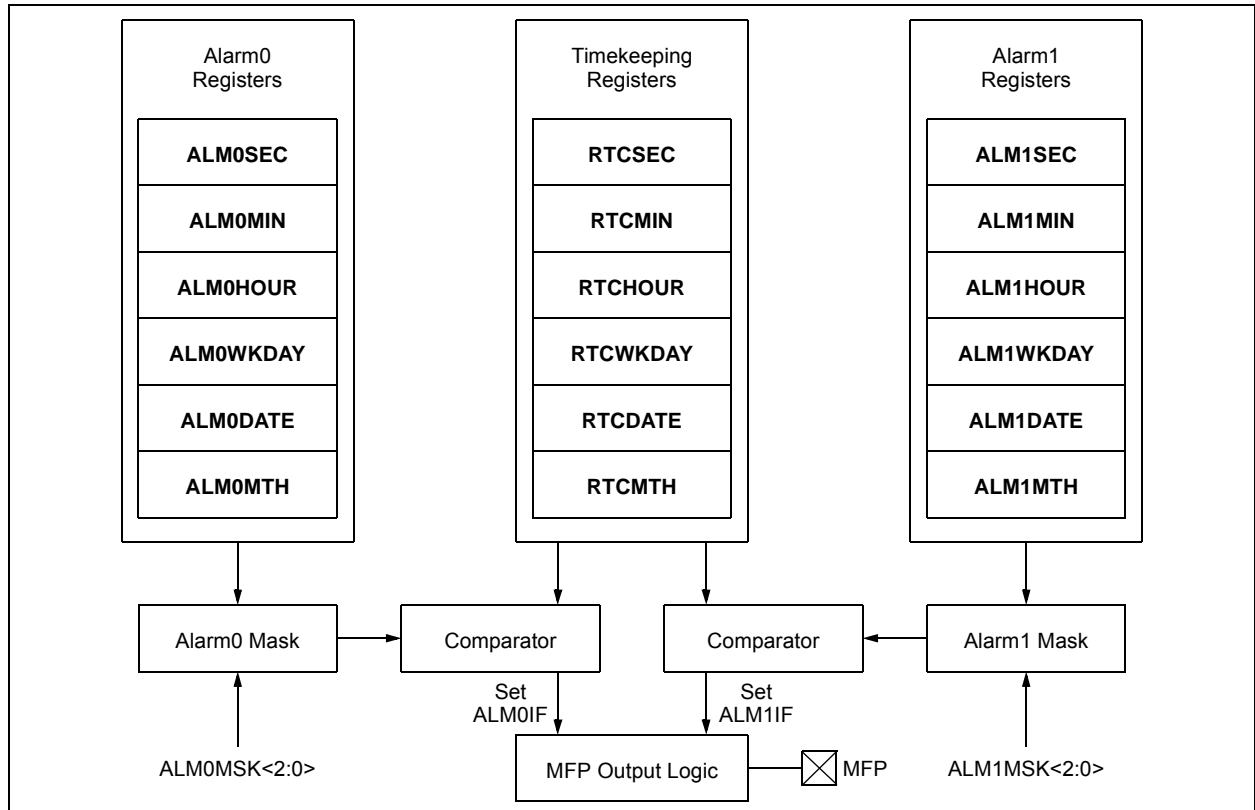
Alarm0 Registers

ALM0SEC
ALM0MIN
ALM0HOUR
ALM0WKDAY
ALM0DATE
ALM0MTH

Timekeeping Registers

RTCSEC
RTCMIN
RTCHOUR
RTCWKDAY
RTCDATE
RTCMTH

Alarm1 Registers

ALM1SEC
ALM1MIN
ALM1HOUR
ALM1WKDAY
ALM1DATE
ALM1MTH

Alarm0 Mask

Comparator

Comparator

Alarm1 Mask

Set ALM0IF

Set ALM1IF

ALM0MSK<2:0>

MFP Output Logic

MFP

ALM1MSK<2:0>